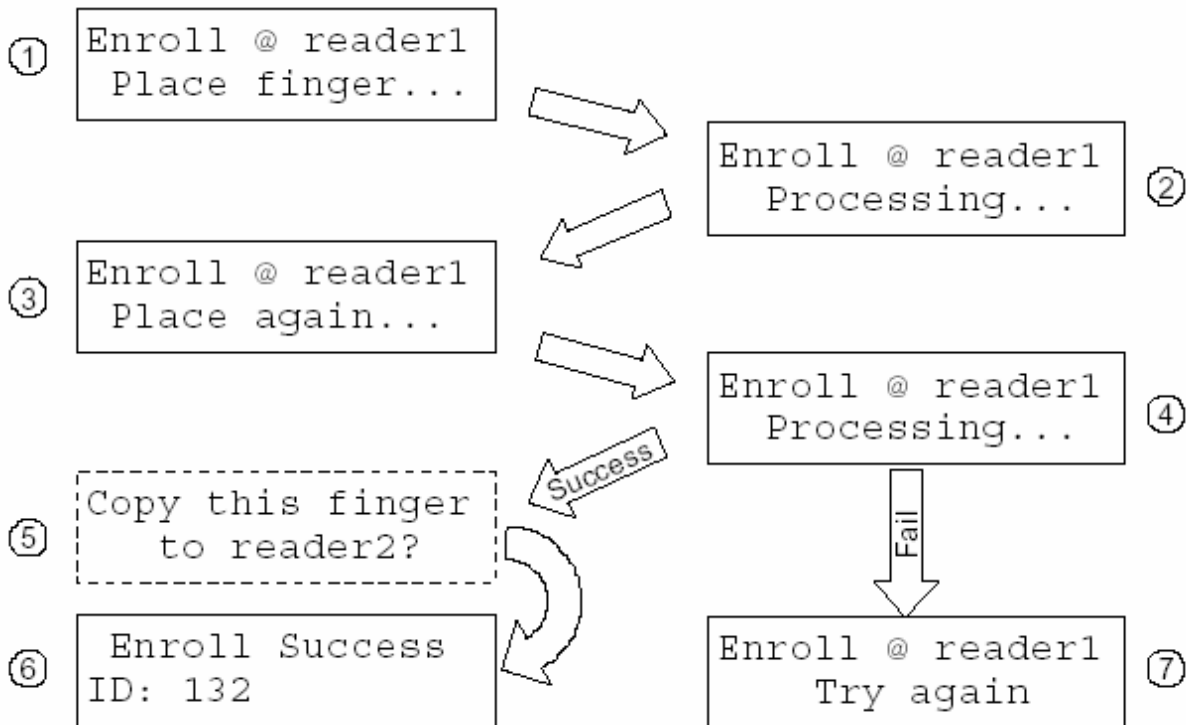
①
Enroll @ reader1
Place finger...

Enroll @ reader1
Processing...
②

③
Enroll @ reader1
Place again...

Enroll @ reader1
Processing...
④

Success

⑤
Copy this finger
to reader2?

Fail

⑥
Enroll Success
ID: 132

Enroll @ reader1
Try again
⑦